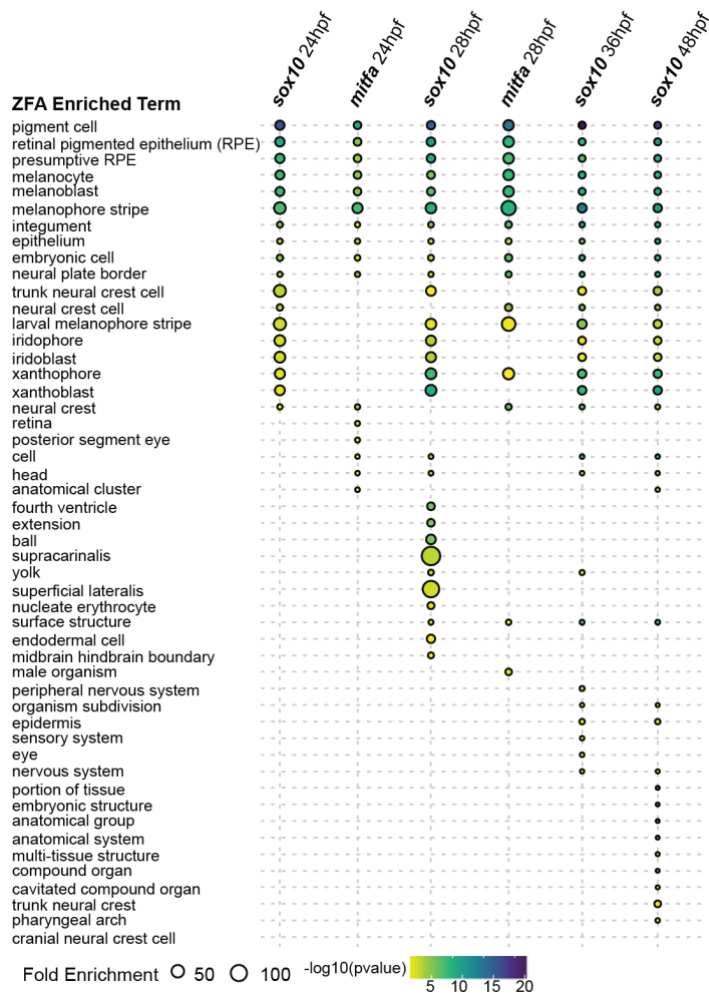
sox10 24hpf
mitfa 24hpf
sox10 28hpf
mitfa 28hpf
sox10 36hpf
sox10 48hpf

ZFA Enriched Term
pigment cell
retinal pigmented epithelium (RPE)
presumptive RPE
melanocyte
melanoblast
melanophore stripe
integument
epithelium
embryonic cell
neural plate border
trunk neural crest cell
neural crest cell
larval melanophore stripe
iridophore
iridoblast
xanthophore
xanthoblast
neural crest
retina
posterior segment eye
cell
head
anatomical cluster
fourth ventricle
extension
ball
supracarinalis
yolk
superficial lateralis
nucleate erythrocyte
surface structure
endodermal cell
midbrain hindbrain boundary
male organism
peripheral nervous system
organism subdivision
epidermis
sensory system
eye
nervous system
portion of tissue
embryonic structure
anatomical group
anatomical system
multi-tissue structure
compound organ
cavitated compound organ
trunk neural crest
pharyngeal arch
cranial neural crest cell

Fold Enrichment 50 100
-log10(pvalue)
5 10 15 20